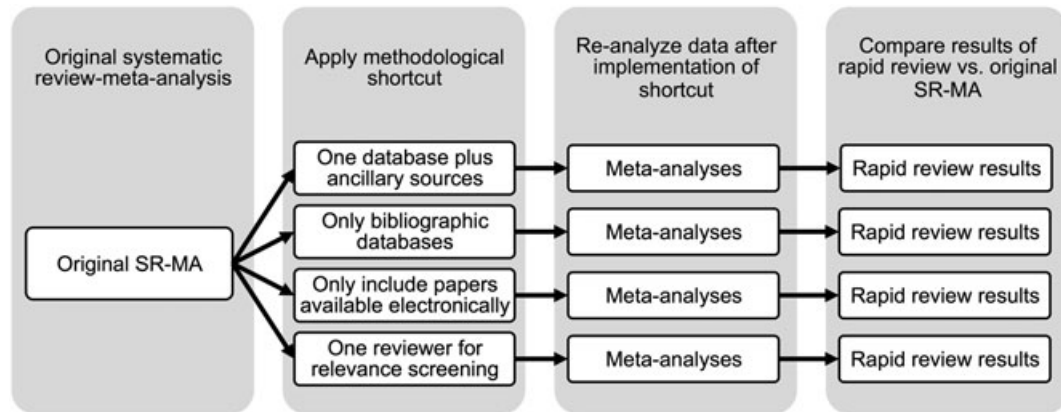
Original systematic review-meta-analysis

Apply methodological shortcut

Re-analyze data after implementation of shortcut

Compare results of rapid review vs. original SR-MA

Original SR-MA

One database plus ancillary sources

Only bibliographic databases

Only include papers available electronically

One reviewer for relevance screening

Meta-analyses

Meta-analyses

Meta-analyses

Meta-analyses

Rapid review results

Rapid review results

Rapid review results

Rapid review results